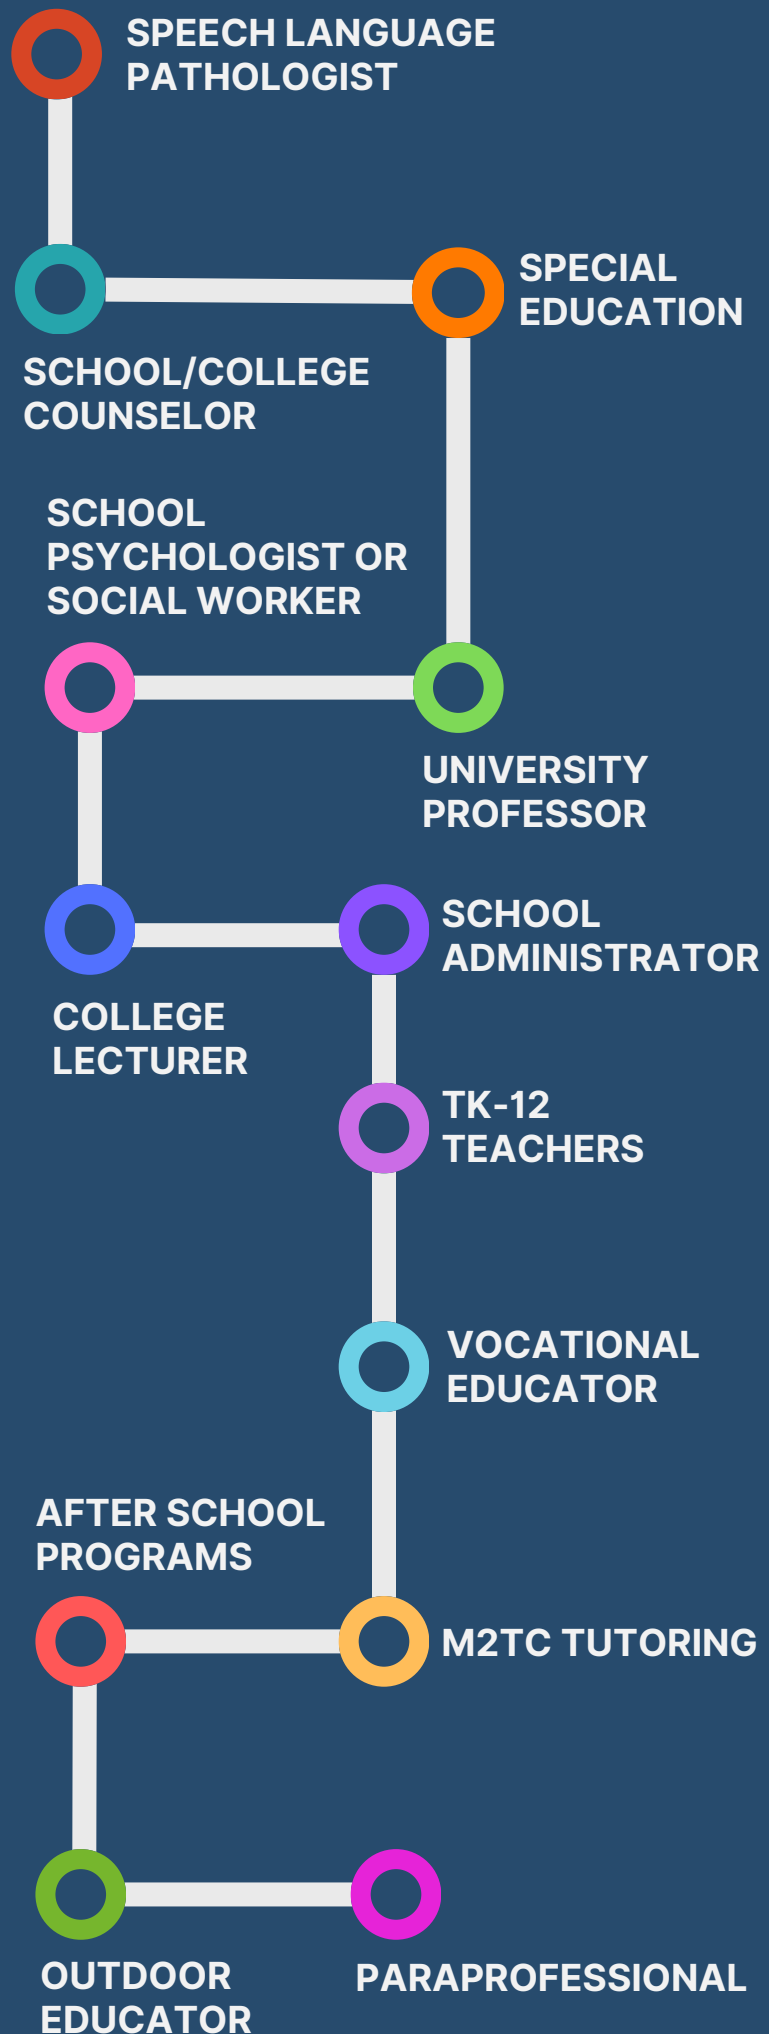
SPEECH LANGUAGE PATHOLOGIST

SCHOOL/COLLEGE COUNSELOR

SPECIAL EDUCATION

SCHOOL PSYCHOLOGIST OR SOCIAL WORKER

UNIVERSITY PROFESSOR

COLLEGE LECTURER

SCHOOL ADMINISTRATOR

TK-12 TEACHERS

VOCATIONAL EDUCATOR

AFTER SCHOOL PROGRAMS

M2TC TUTORING

OUTDOOR EDUCATOR

PARAPROFESSIONAL